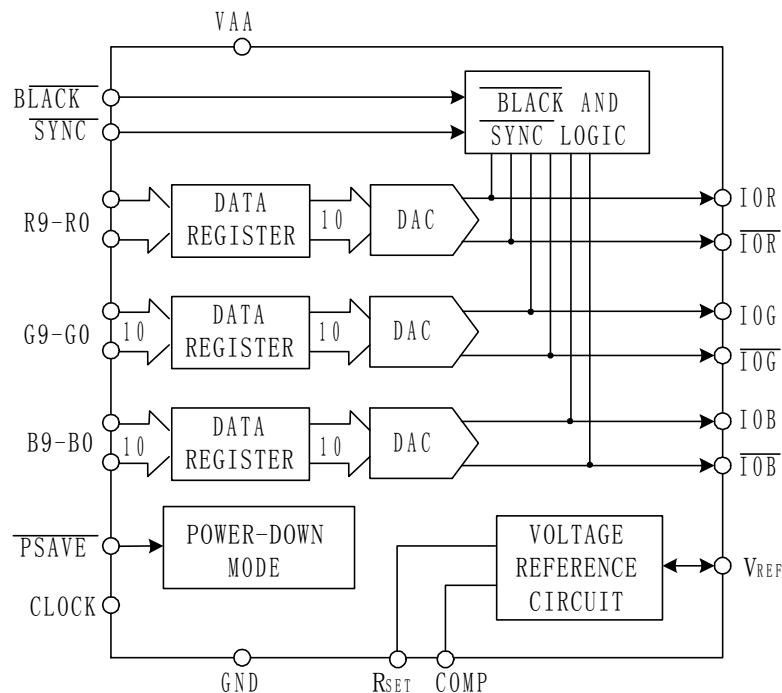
VAA

$\overline{BLACK}$

$\overline{SYNC}$

$\overline{BLACK}$ AND $\overline{SYNC}$ LOGIC

R9-R0

DATA REGISTER

10

DAC

IOR

$\overline{IOR}$

G9-G0

10

DATA REGISTER

10

DAC

IOG

$\overline{IOG}$

B9-B0

10

DATA REGISTER

10

DAC

IOB

$\overline{IOB}$

$\overline{PSAVE}$

POWER-DOWN MODE

VOLTAGE REFERENCE CIRCUIT

$V_{REF}$

CLOCK

GND

$R_{SET}$

COMP